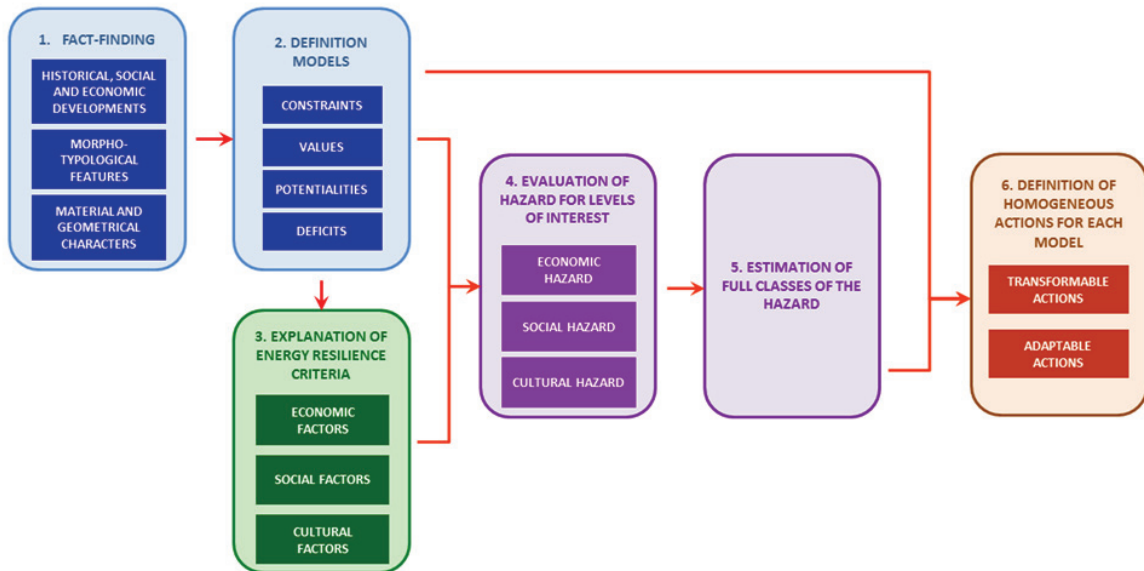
1. FACT-FINDING

HISTORICAL, SOCIAL AND ECONOMIC DEVELOPMENTS

MORPHO-TYPOLOGICAL FEATURES

MATERIAL AND GEOMETRICAL CHARACTERS

2. DEFINITION MODELS

CONSTRAINTS

VALUES

POTENTIALITIES

DEFICITS

3. EXPLANATION OF ENERGY RESILIENCE CRITERIA

ECONOMIC FACTORS

SOCIAL FACTORS

CULTURAL FACTORS

4. EVALUATION OF HAZARD FOR LEVELS OF INTEREST

ECONOMIC HAZARD

SOCIAL HAZARD

CULTURAL HAZARD

5. ESTIMATION OF FULL CLASSES OF THE HAZARD

6. DEFINITION OF HOMOGENEOUS ACTIONS FOR EACH MODEL

TRANSFORMABLE ACTIONS

ADAPTABLE ACTIONS